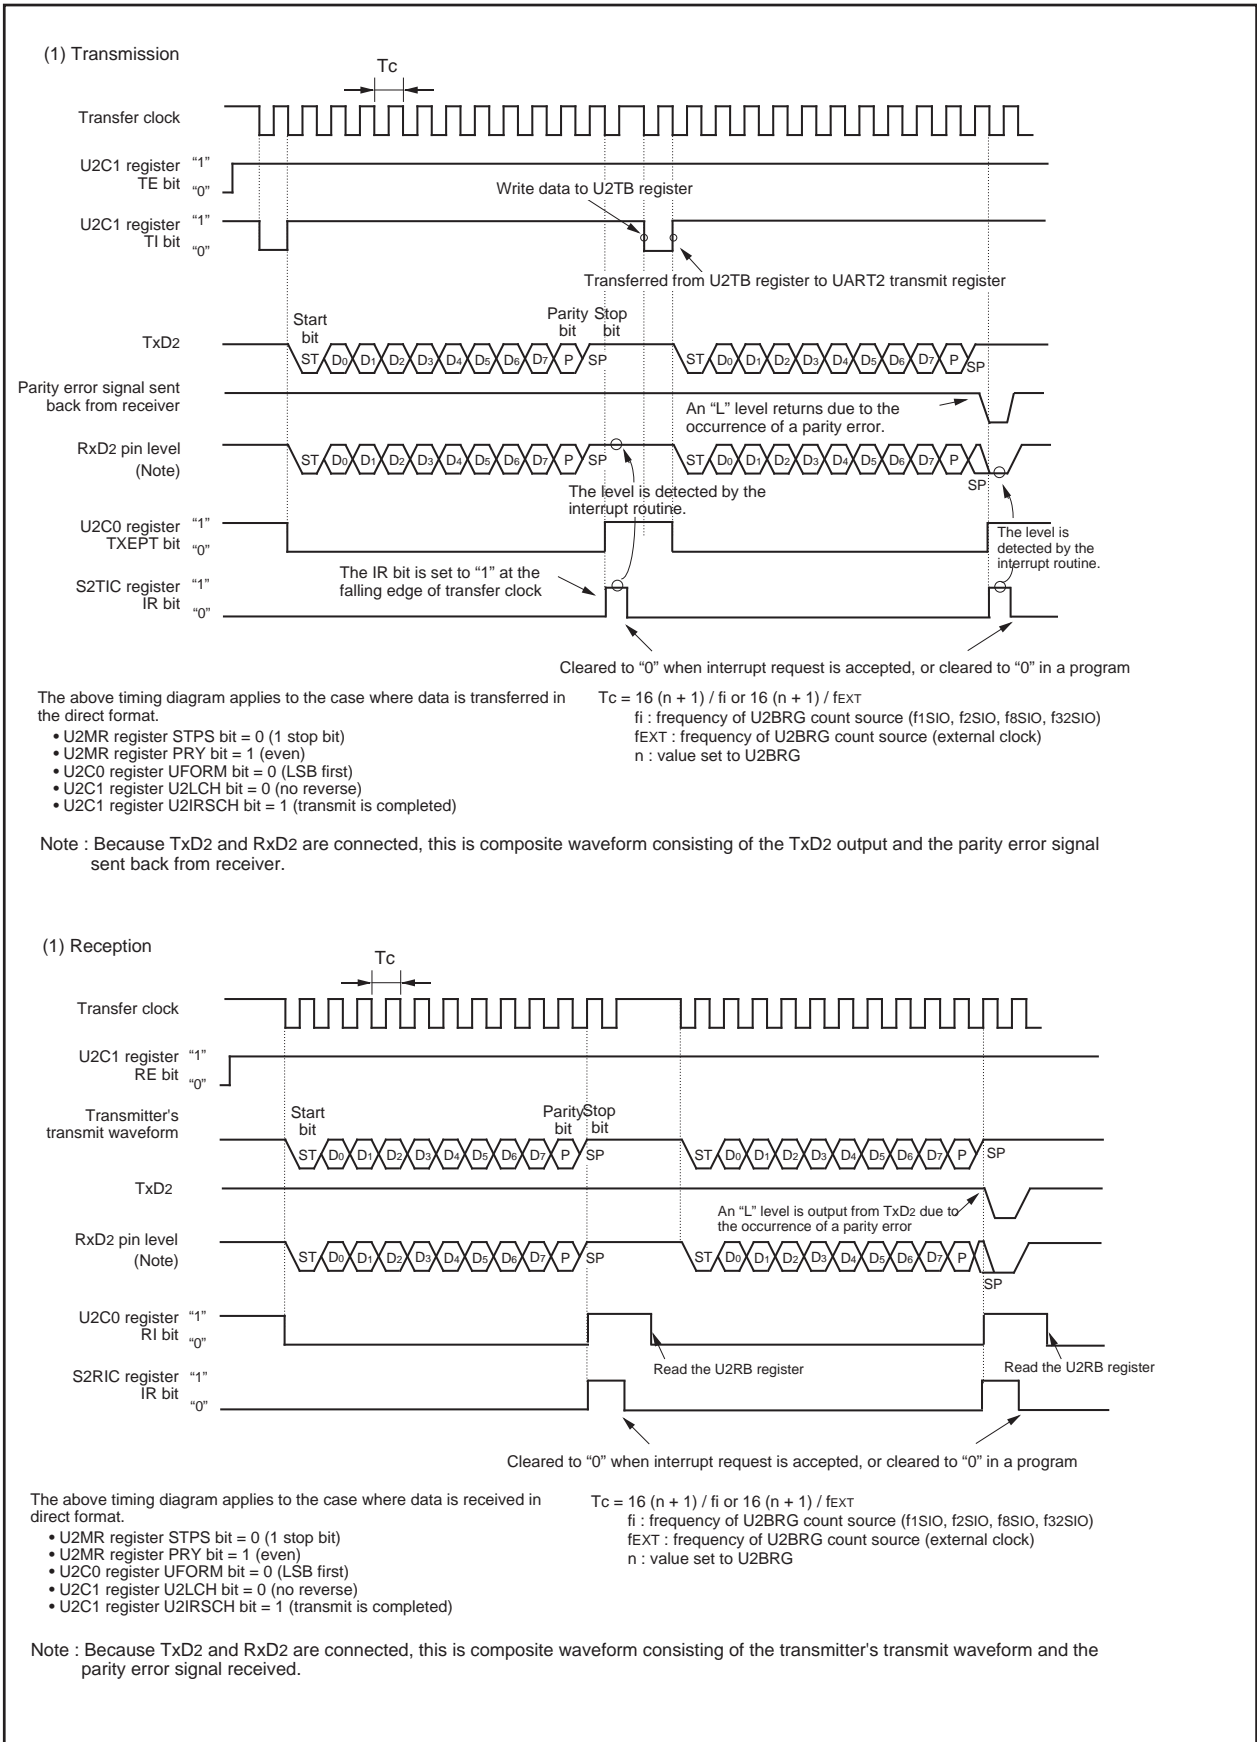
(1) Transmission

Tc

Transfer clock

U2C1 register TE bit "1" "0"

Write data to U2TB register

U2C1 register TI bit "1" "0"

Transferred from U2TB register to UART2 transmit register

Start bit

Parity bit

Stop bit

TxD2

ST $D_0$ $D_1$ $D_2$ $D_3$ $D_4$ $D_5$ $D_6$ $D_7$ P SP ST $D_0$ $D_1$ $D_2$ $D_3$ $D_4$ $D_5$ $D_6$ $D_7$ P SP

Parity error signal sent back from receiver

An "L" level returns due to the occurrence of a parity error.

RxD2 pin level (Note)

ST $D_0$ $D_1$ $D_2$ $D_3$ $D_4$ $D_5$ $D_6$ $D_7$ P SP ST $D_0$ $D_1$ $D_2$ $D_3$ $D_4$ $D_5$ $D_6$ $D_7$ P SP

The level is detected by the interrupt routine.

U2C0 register TXEPT bit "1" "0"

The level is detected by the interrupt routine.

S2TIC register IR bit "1" "0"

The IR bit is set to "1" at the falling edge of transfer clock

Cleared to "0" when interrupt request is accepted, or cleared to "0" in a program

The above timing diagram applies to the case where data is transferred in the direct format.
• U2MR register STPS bit = 0 (1 stop bit)
• U2MR register PRY bit = 1 (even)
• U2C0 register UFORM bit = 0 (LSB first)
• U2C1 register U2LCH bit = 0 (no reverse)
• U2C1 register U2IRSCH bit = 1 (transmit is completed)

Tc = 16 (n + 1) / fi or 16 (n + 1) / fEXT
fi : frequency of U2BRG count source (f1SIO, f2SIO, f8SIO, f32SIO)
fEXT : frequency of U2BRG count source (external clock)
n : value set to U2BRG

Note : Because TxD2 and RxD2 are connected, this is composite waveform consisting of the TxD2 output and the parity error signal sent back from receiver.

(1) Reception

Tc

Transfer clock

U2C1 register RE bit "1" "0"

Transmitter's transmit waveform

Start bit

Parity bit

Stop bit

ST $D_0$ $D_1$ $D_2$ $D_3$ $D_4$ $D_5$ $D_6$ $D_7$ P SP ST $D_0$ $D_1$ $D_2$ $D_3$ $D_4$ $D_5$ $D_6$ $D_7$ P SP

TxD2

An "L" level is output from TxD2 due to the occurrence of a parity error

RxD2 pin level (Note)

ST $D_0$ $D_1$ $D_2$ $D_3$ $D_4$ $D_5$ $D_6$ $D_7$ P SP ST $D_0$ $D_1$ $D_2$ $D_3$ $D_4$ $D_5$ $D_6$ $D_7$ P SP

U2C0 register RI bit "1" "0"

Read the U2RB register

Read the U2RB register

S2RIC register IR bit "1" "0"

Cleared to "0" when interrupt request is accepted, or cleared to "0" in a program

The above timing diagram applies to the case where data is received in direct format.
• U2MR register STPS bit = 0 (1 stop bit)
• U2MR register PRY bit = 1 (even)
• U2C0 register UFORM bit = 0 (LSB first)
• U2C1 register U2LCH bit = 0 (no reverse)
• U2C1 register U2IRSCH bit = 1 (transmit is completed)

Tc = 16 (n + 1) / fi or 16 (n + 1) / fEXT
fi : frequency of U2BRG count source (f1SIO, f2SIO, f8SIO, f32SIO)
fEXT : frequency of U2BRG count source (external clock)
n : value set to U2BRG

Note : Because TxD2 and RxD2 are connected, this is composite waveform consisting of the transmitter's transmit waveform and the parity error signal received.